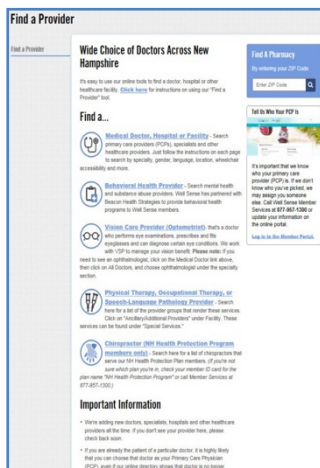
Find a Provider

Find a Provider

Wide Choice of Doctors Across New Hampshire

It's easy to use our online tools to find a doctor, hospital or other healthcare facility. Click here for instructions on using our "Find a Provider" tool.

Find a...

Medical Doctor, Hospital or Facility - Search primary care providers (PCPs), specialists and other healthcare providers. Just follow the instructions on each page to search by specialty, gender, language, location, wheelchair accessibility and more.

Behavioral Health Provider - Search mental health and substance abuse providers. Well Sense has partnered with Beacon Health Strategies to provide behavioral health programs to Well Sense members.

Vision Care Provider (Optometrist) - that's a doctor who performs eye examinations, prescribes and fits eyeglasses and can diagnose certain eye conditions. We work with VSP to manage your vision benefit. Please note: If you need to see an ophthalmologist, click on the Medical Doctor link above, then click on All Doctors, and choose ophthalmologist under the specialty section.

Physical Therapy, Occupational Therapy, or Speech-Language Pathology Provider - Search here for a list of the provider groups that render these services. Click on "Ancillary/Additional Providers" under Facility. These services can be found under "Special Services."

Chiropractor (NH Health Protection Program members only) - Search here for a list of chiropractors that serve our NH Health Protection Plan members. (If you're not sure which plan you're in, check your member ID card for the plan name "NH Health Protection Program" or call Member Services at 877-957-1300.)

Important Information

• We're adding new doctors, specialists, hospitals and other healthcare providers all the time. If you don't see your provider here, please check back soon.

• If you are already the patient of a particular doctor, it is highly likely that you can choose that doctor as your Primary Care Physician (PCP), even if our online directory shows that doctor is no longer

Find A Pharmacy

By entering your ZIP Code

Enter ZIP Code

Tell Us Who Your PCP Is

It's important that we know who your primary care provider (PCP) is. If we don't know who you've picked, we may assign you someone else. Call Well Sense Member Services at 877-957-1300 or update your information on the online portal.

Log in to the Member Portal.